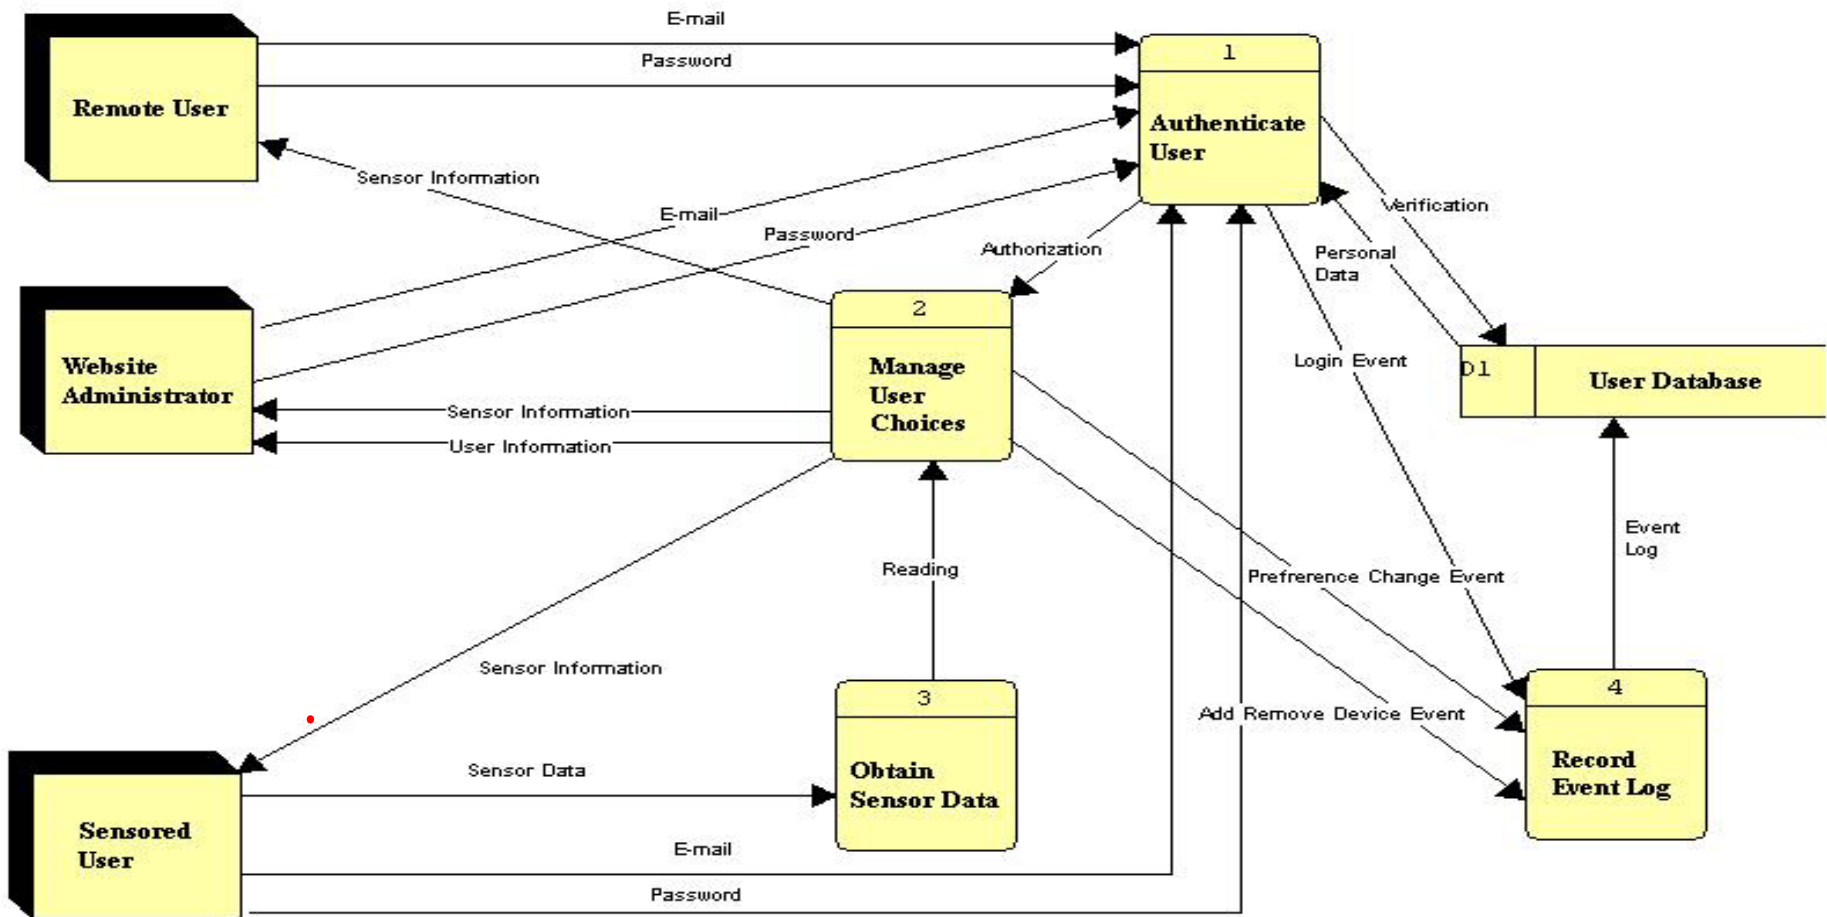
E-mail

Password

Remote User

1

Authenticate User

Sensor Information

E-mail

Password

Verification

Authorization

Personal Data

Website Administrator

2

Manage User Choices

Login Event

D1

User Database

Sensor Information

User Information

Event Log

Reading

Prefrerence Change Event

Sensor Information

3

4

Add Remove Device Event

Sensor Data

Obtain Sensor Data

Record Event Log

Sensored User

E-mail

Password